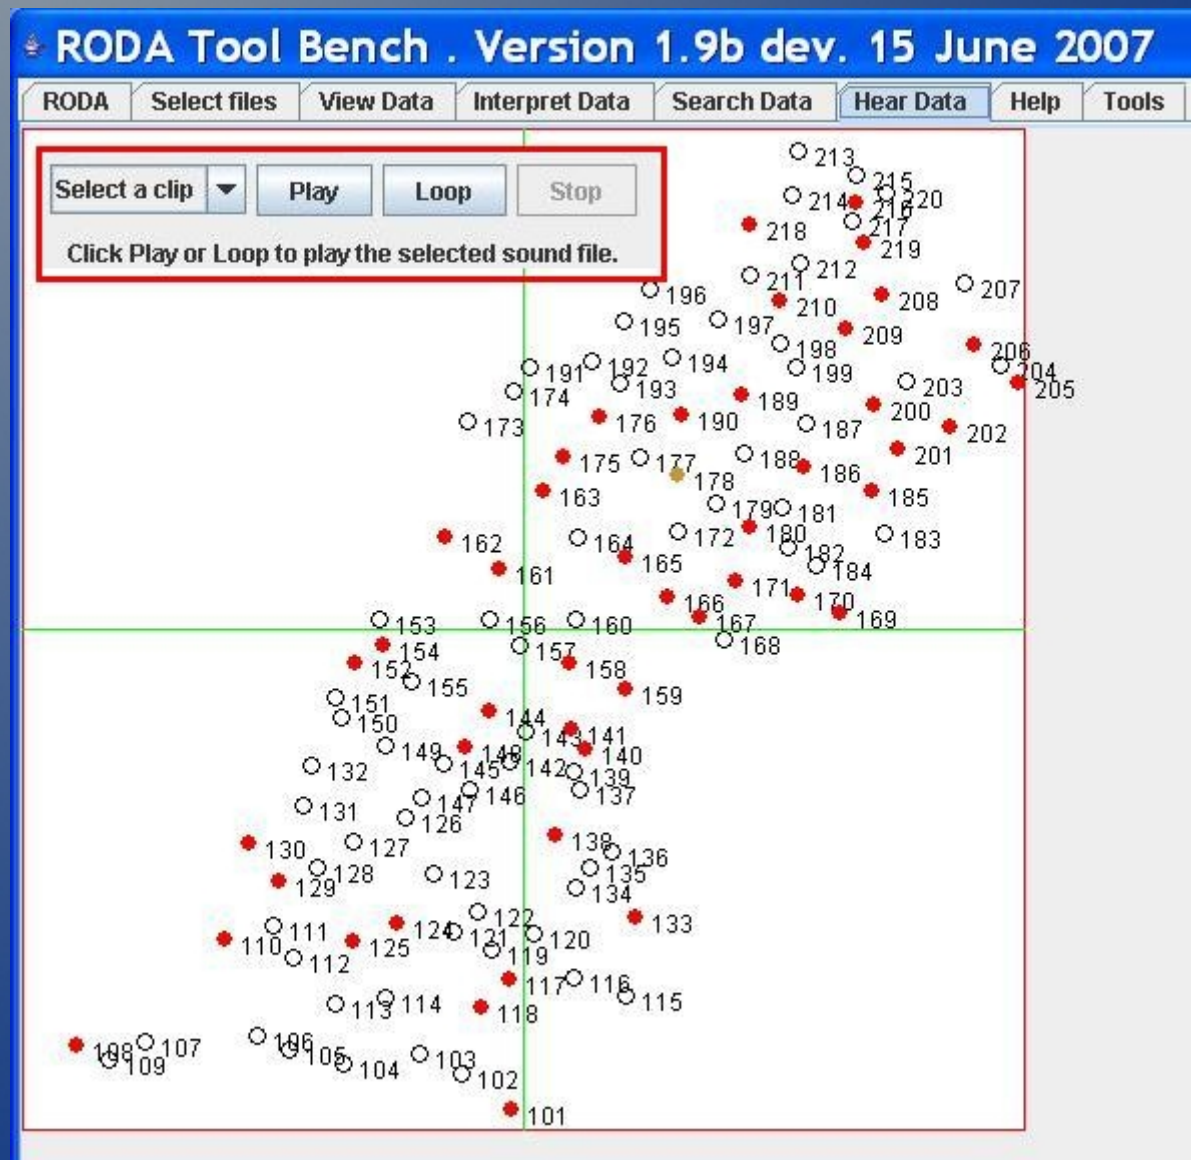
RODA Tool Bench . Version 1.9b dev. 15 June 2007

RODA | Select files | View Data | Interpret Data | Search Data | Hear Data | Help | Tools

Select a clip
Play
Loop
Stop

Click Play or Loop to play the selected sound file.

213 215 214 216 220 217 218 219 212 211 210 208 207 196 195 197 209 206 198 204 205 191 192 194 199 203 174 193 189 200 173 176 190 187 202 201 175 177 178 188 186 163 185 179 181 162 164 172 180 183 182 165 184 161 171 170 166 169 167 153 156 160 168 154 157 152 158 155 159 151 150 144 143 141 149 148 140 132 145 142 139 146 137 131 147 126 130 127 138 136 128 135 129 123 134 133 122 111 124 121 120 110 125 112 119 117 116 114 115 113 118 108 107 109 106 105 104 103 102 101